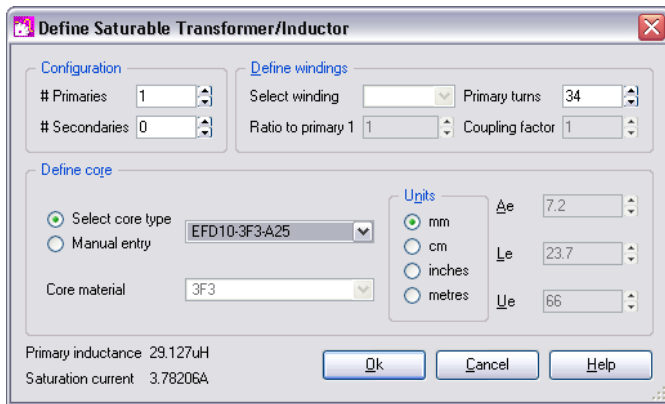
Define Saturable Transformer/Inductor

Configuration

# Primaries 1

# Secondaries 0

Define windings

Select winding

Primary turns 34

Ratio to primary 1 1

Coupling factor 1

Define core

Select core type

Manual entry

EFD10-3F3-A25

Core material 3F3

Units

mm

cm

inches

metres

Ae 7.2

Le 23.7

Ue 66

Primary inductance 29.127uH

Saturation current 3.78206A

Ok

Cancel

Help